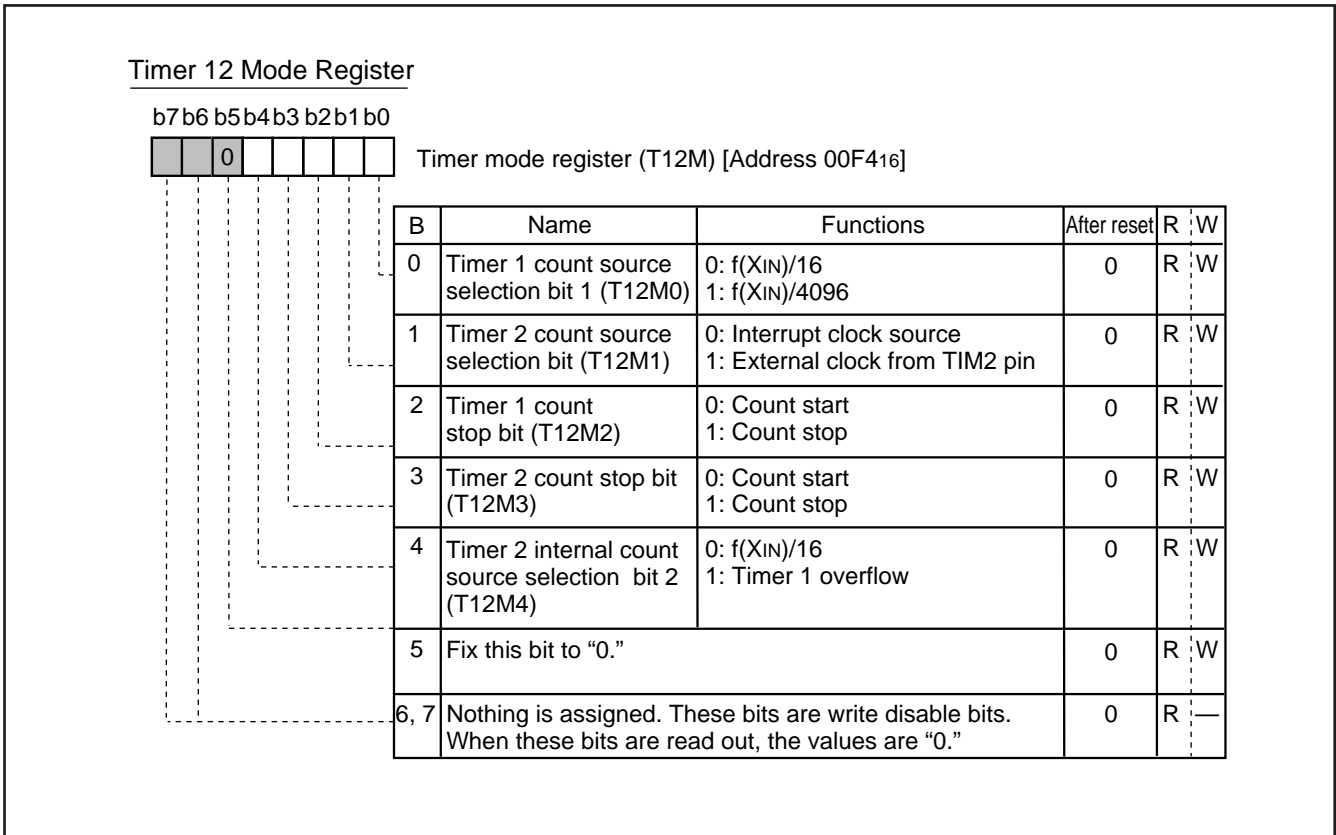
Timer 12 Mode Register

b7 b6 b5 b4 b3 b2 b1 b0

0

Timer mode register (T12M) [Address $00F4_{16}$]

| B | Name | Functions | After reset | R | W |
|---|---|---|---|---|---|
| 0 | Timer 1 count source selection bit 1 (T12M0) | 0: f(XIN)/16<br>1: f(XIN)/4096 | 0 | R | W |
| 1 | Timer 2 count source selection bit (T12M1) | 0: Interrupt clock source<br>1: External clock from TIM2 pin | 0 | R | W |
| 2 | Timer 1 count stop bit (T12M2) | 0: Count start<br>1: Count stop | 0 | R | W |
| 3 | Timer 2 count stop bit (T12M3) | 0: Count start<br>1: Count stop | 0 | R | W |
| 4 | Timer 2 internal count source selection bit 2 (T12M4) | 0: f(XIN)/16<br>1: Timer 1 overflow | 0 | R | W |
| 5 | Fix this bit to “0.” | | 0 | R | W |
| 6, 7 | Nothing is assigned. These bits are write disable bits. When these bits are read out, the values are “0.” | | 0 | R | — |